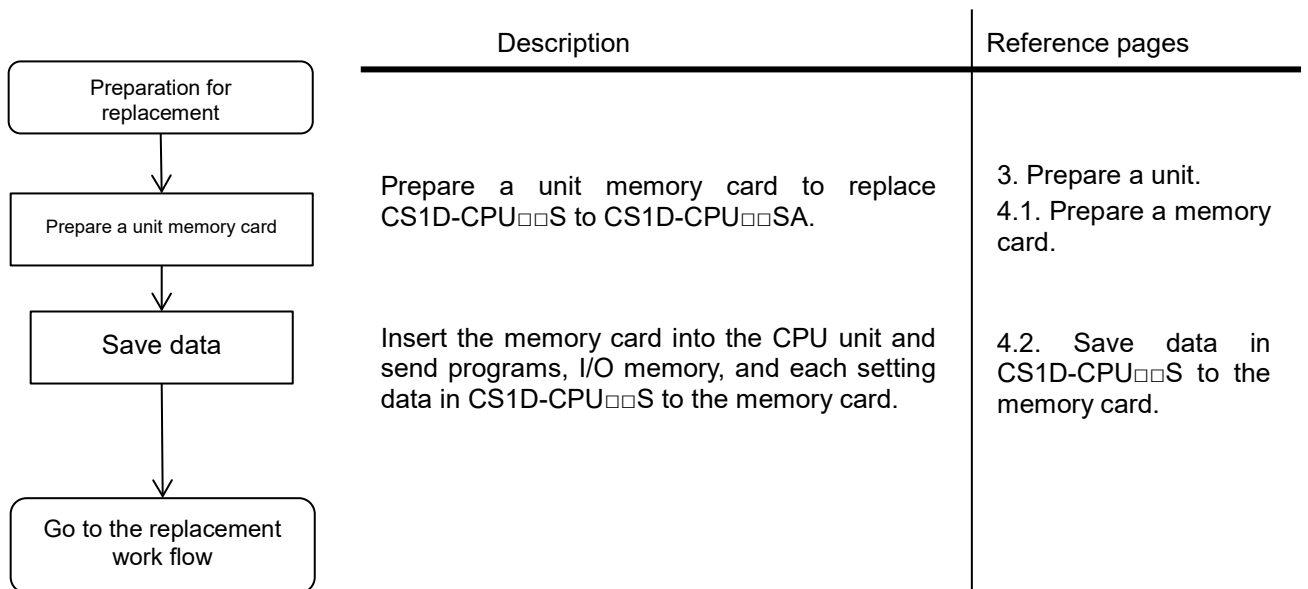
Description

Reference pages

Preparation for replacement

Prepare a unit memory card

Prepare a unit memory card to replace CS1D-CPU□□S to CS1D-CPU□□SA.

3. Prepare a unit.
4.1. Prepare a memory card.

Save data

Insert the memory card into the CPU unit and send programs, I/O memory, and each setting data in CS1D-CPU□□S to the memory card.

4.2. Save data in CS1D-CPU□□S to the memory card.

Go to the replacement work flow